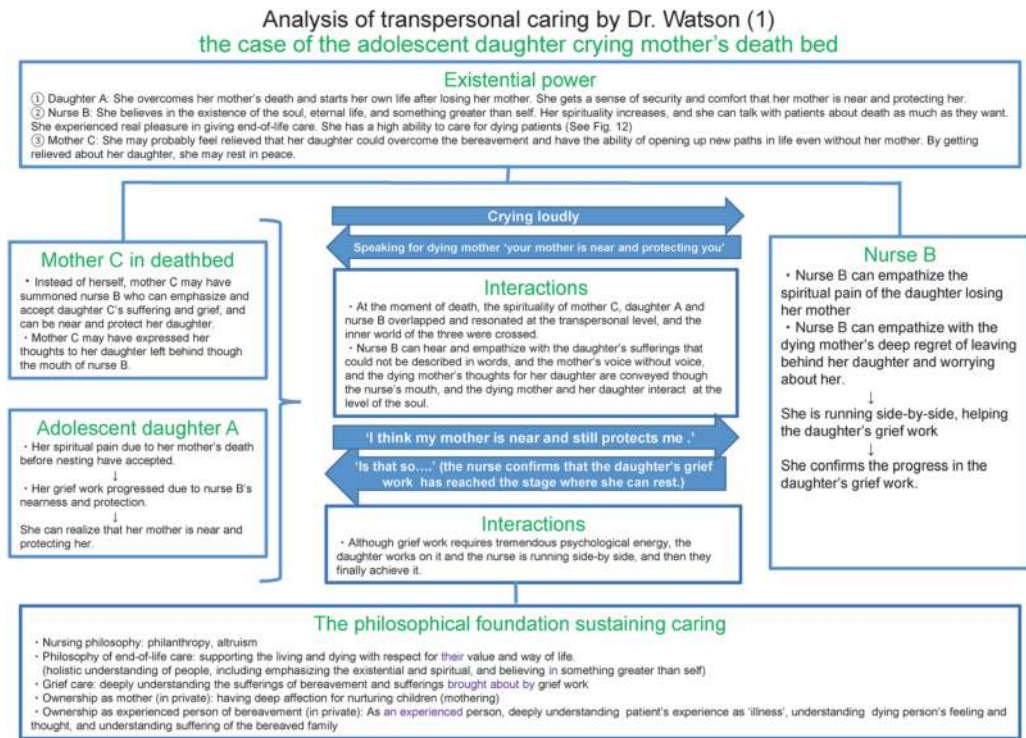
Analysis of transpersonal caring by Dr. Watson (1)
the case of the adolescent daughter crying mother's death bed

Existential power
① Daughter A: She overcomes her mother's death and starts her own life after losing her mother. She gets a sense of security and comfort that her mother is near and protecting her.
② Nurse B: She believes in the existence of the soul, eternal life, and something greater than self. Her spirituality increases, and she can talk with patients about death as much as they want. She experienced real pleasure in giving end-of-life care. She has a high ability to care for dying patients (See Fig. 12)
③ Mother C: She may probably feel relieved that her daughter could overcome the bereavement and have the ability of opening up new paths in life even without her mother. By getting relieved about her daughter, she may rest in peace.

Mother C in deathbed
・Instead of herself, mother C may have summoned nurse B who can emphasize and accept daughter C's suffering and grief, and can be near and protect her daughter.
・Mother C may have expressed her thoughts to her daughter left behind though the mouth of nurse B.

Adolescent daughter A
・Her spiritual pain due to her mother's death before nesting have accepted.
↓
・Her grief work progressed due to nurse B's nearness and protection.
↓
She can realize that her mother is near and protecting her.

Crying loudly

Speaking for dying mother 'your mother is near and protecting you'

Interactions
・At the moment of death, the spirituality of mother C, daughter A and nurse B overlapped and resonated at the transpersonal level, and the inner world of the three were crossed.
・Nurse B can hear and empathize with the daughter's sufferings that could not be described in words, and the mother's voice without voice, and the dying mother's thoughts for her daughter are conveyed though the nurse's mouth, and the dying mother and her daughter interact at the level of the soul.

'I think my mother is near and still protects me .'

'Is that so....' (the nurse confirms that the daughter's grief work has reached the stage where she can rest.)

Interactions
・Although grief work requires tremendous psychological energy, the daughter works on it and the nurse is running side-by side, and then they finally achieve it.

Nurse B
・Nurse B can empathize the spiritual pain of the daughter losing her mother
・Nurse B can empathize with the dying mother's deep regret of leaving behind her daughter and worrying about her.
↓
She is running side-by-side, helping the daughter's grief work
↓
She confirms the progress in the daughter's grief work.

The philosophical foundation sustaining caring
・Nursing philosophy: philanthropy, altruism
・Philosophy of end-of-life care: supporting the living and dying with respect for their value and way of life.
(holistic understanding of people, including emphasizing the existential and spiritual, and believing in something greater than self)
・Grief care: deeply understanding the sufferings of bereavement and sufferings brought about by grief work
・Ownership as mother (in private): having deep affection for nurturing children (mothering)
・Ownership as experienced person of bereavement (in private): As an experienced person, deeply understanding patient's experience as 'illness', understanding dying person's feeling and thought, and understanding suffering of the bereaved family